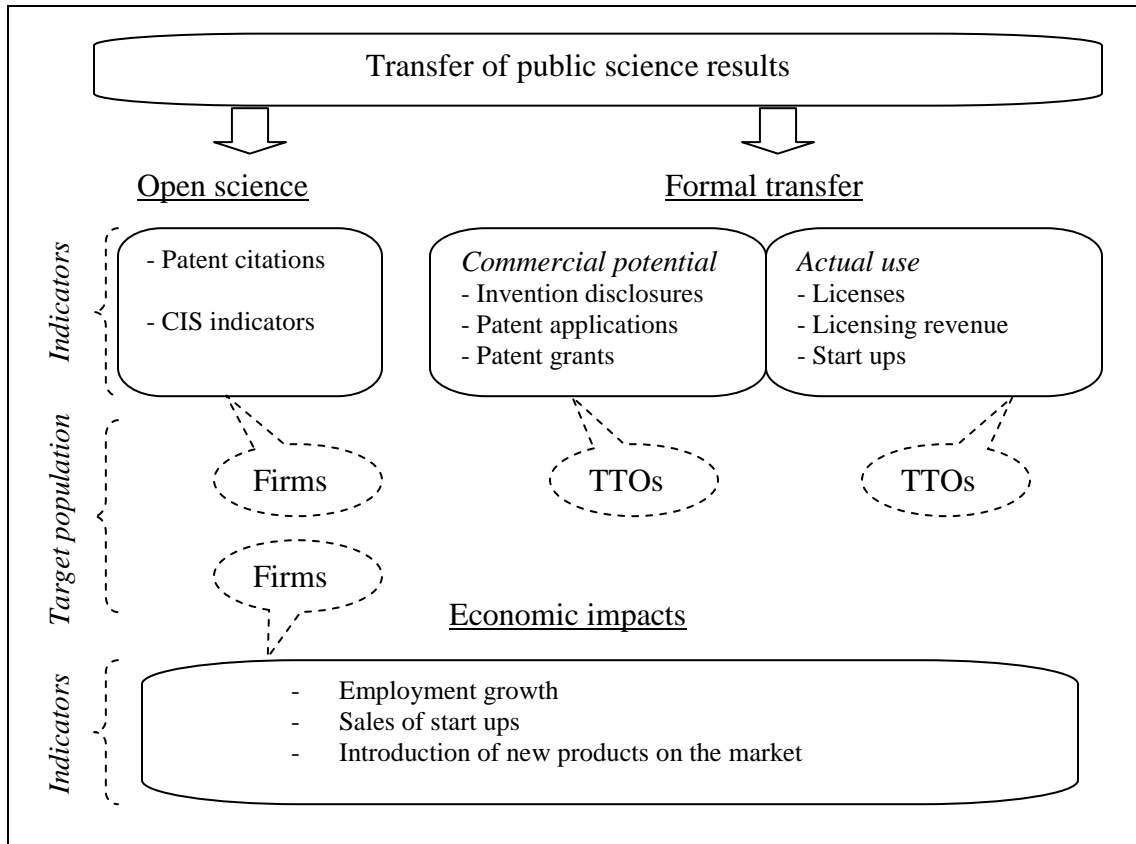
Transfer of public science results

Open science

Formal transfer

Indicators

- Patent citations

- CIS indicators

*Commercial potential*
- Invention disclosures
- Patent applications
- Patent grants

*Actual use*
- Licenses
- Licensing revenue
- Start ups

Target population

Firms

TTOs

TTOs

Firms

Economic impacts

Indicators

- Employment growth
- Sales of start ups
- Introduction of new products on the market